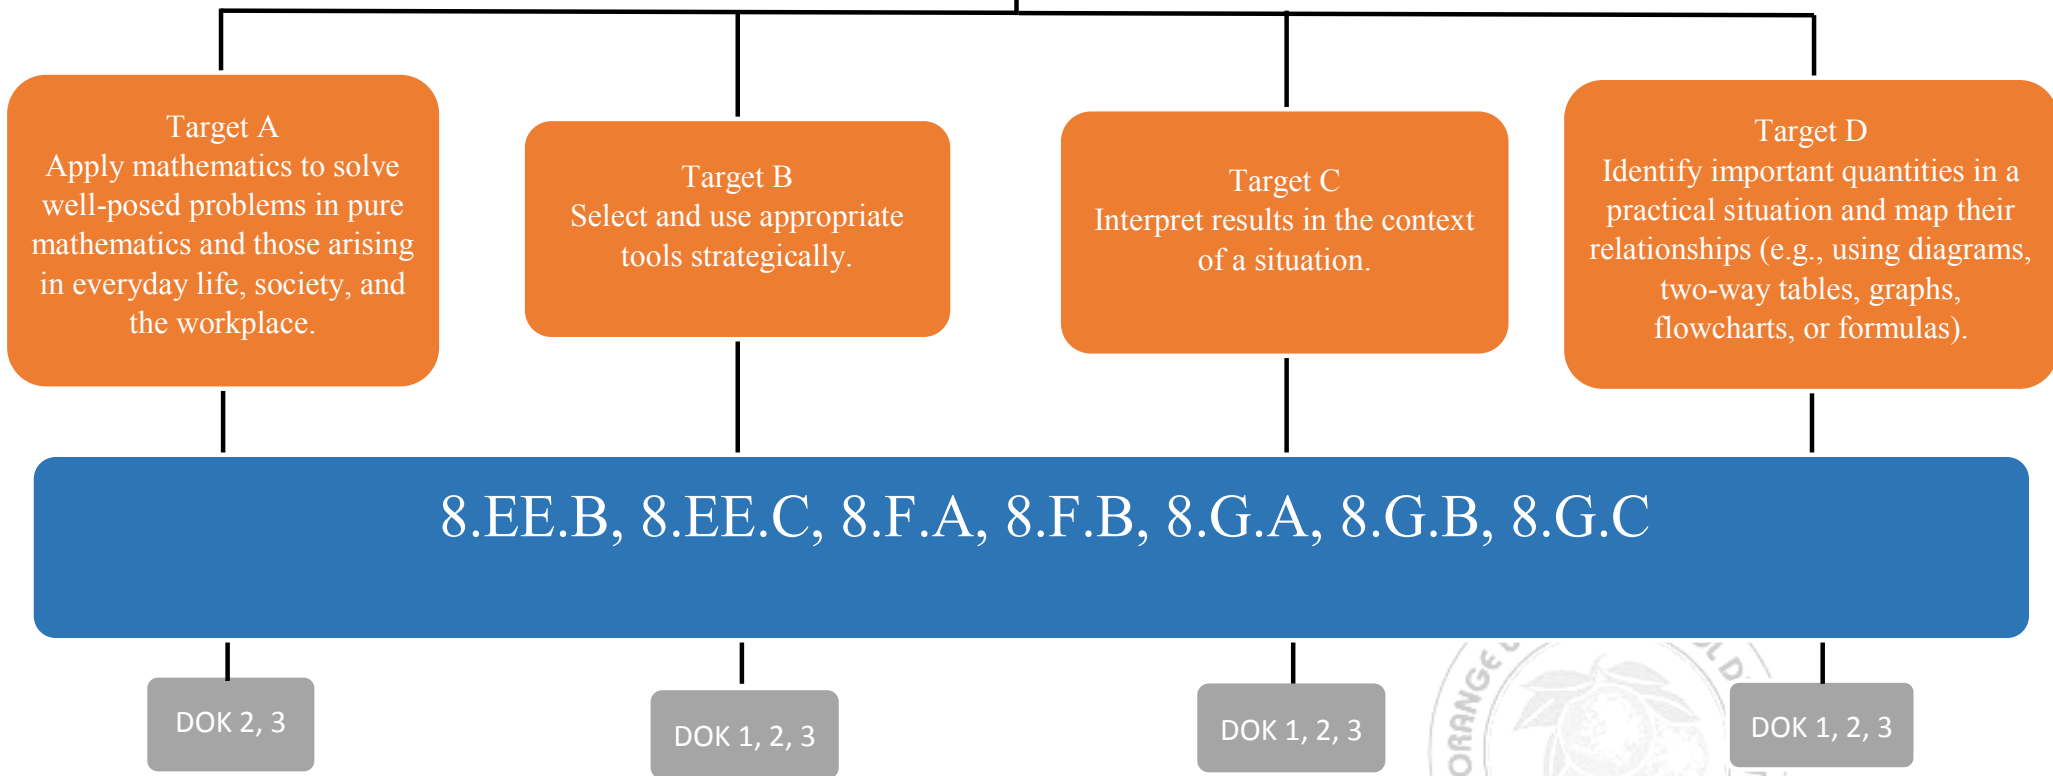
Target A
Apply mathematics to solve well-posed problems in pure mathematics and those arising in everyday life, society, and the workplace.

Target B
Select and use appropriate tools strategically.

Target C
Interpret results in the context of a situation.

Target D
Identify important quantities in a practical situation and map their relationships (e.g., using diagrams, two-way tables, graphs, flowcharts, or formulas).

8.EE.B, 8.EE.C, 8.F.A, 8.F.B, 8.G.A, 8.G.B, 8.G.C

DOK 2, 3

DOK 1, 2, 3

DOK 1, 2, 3

ORANGE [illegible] LD

DOK 1, 2, 3